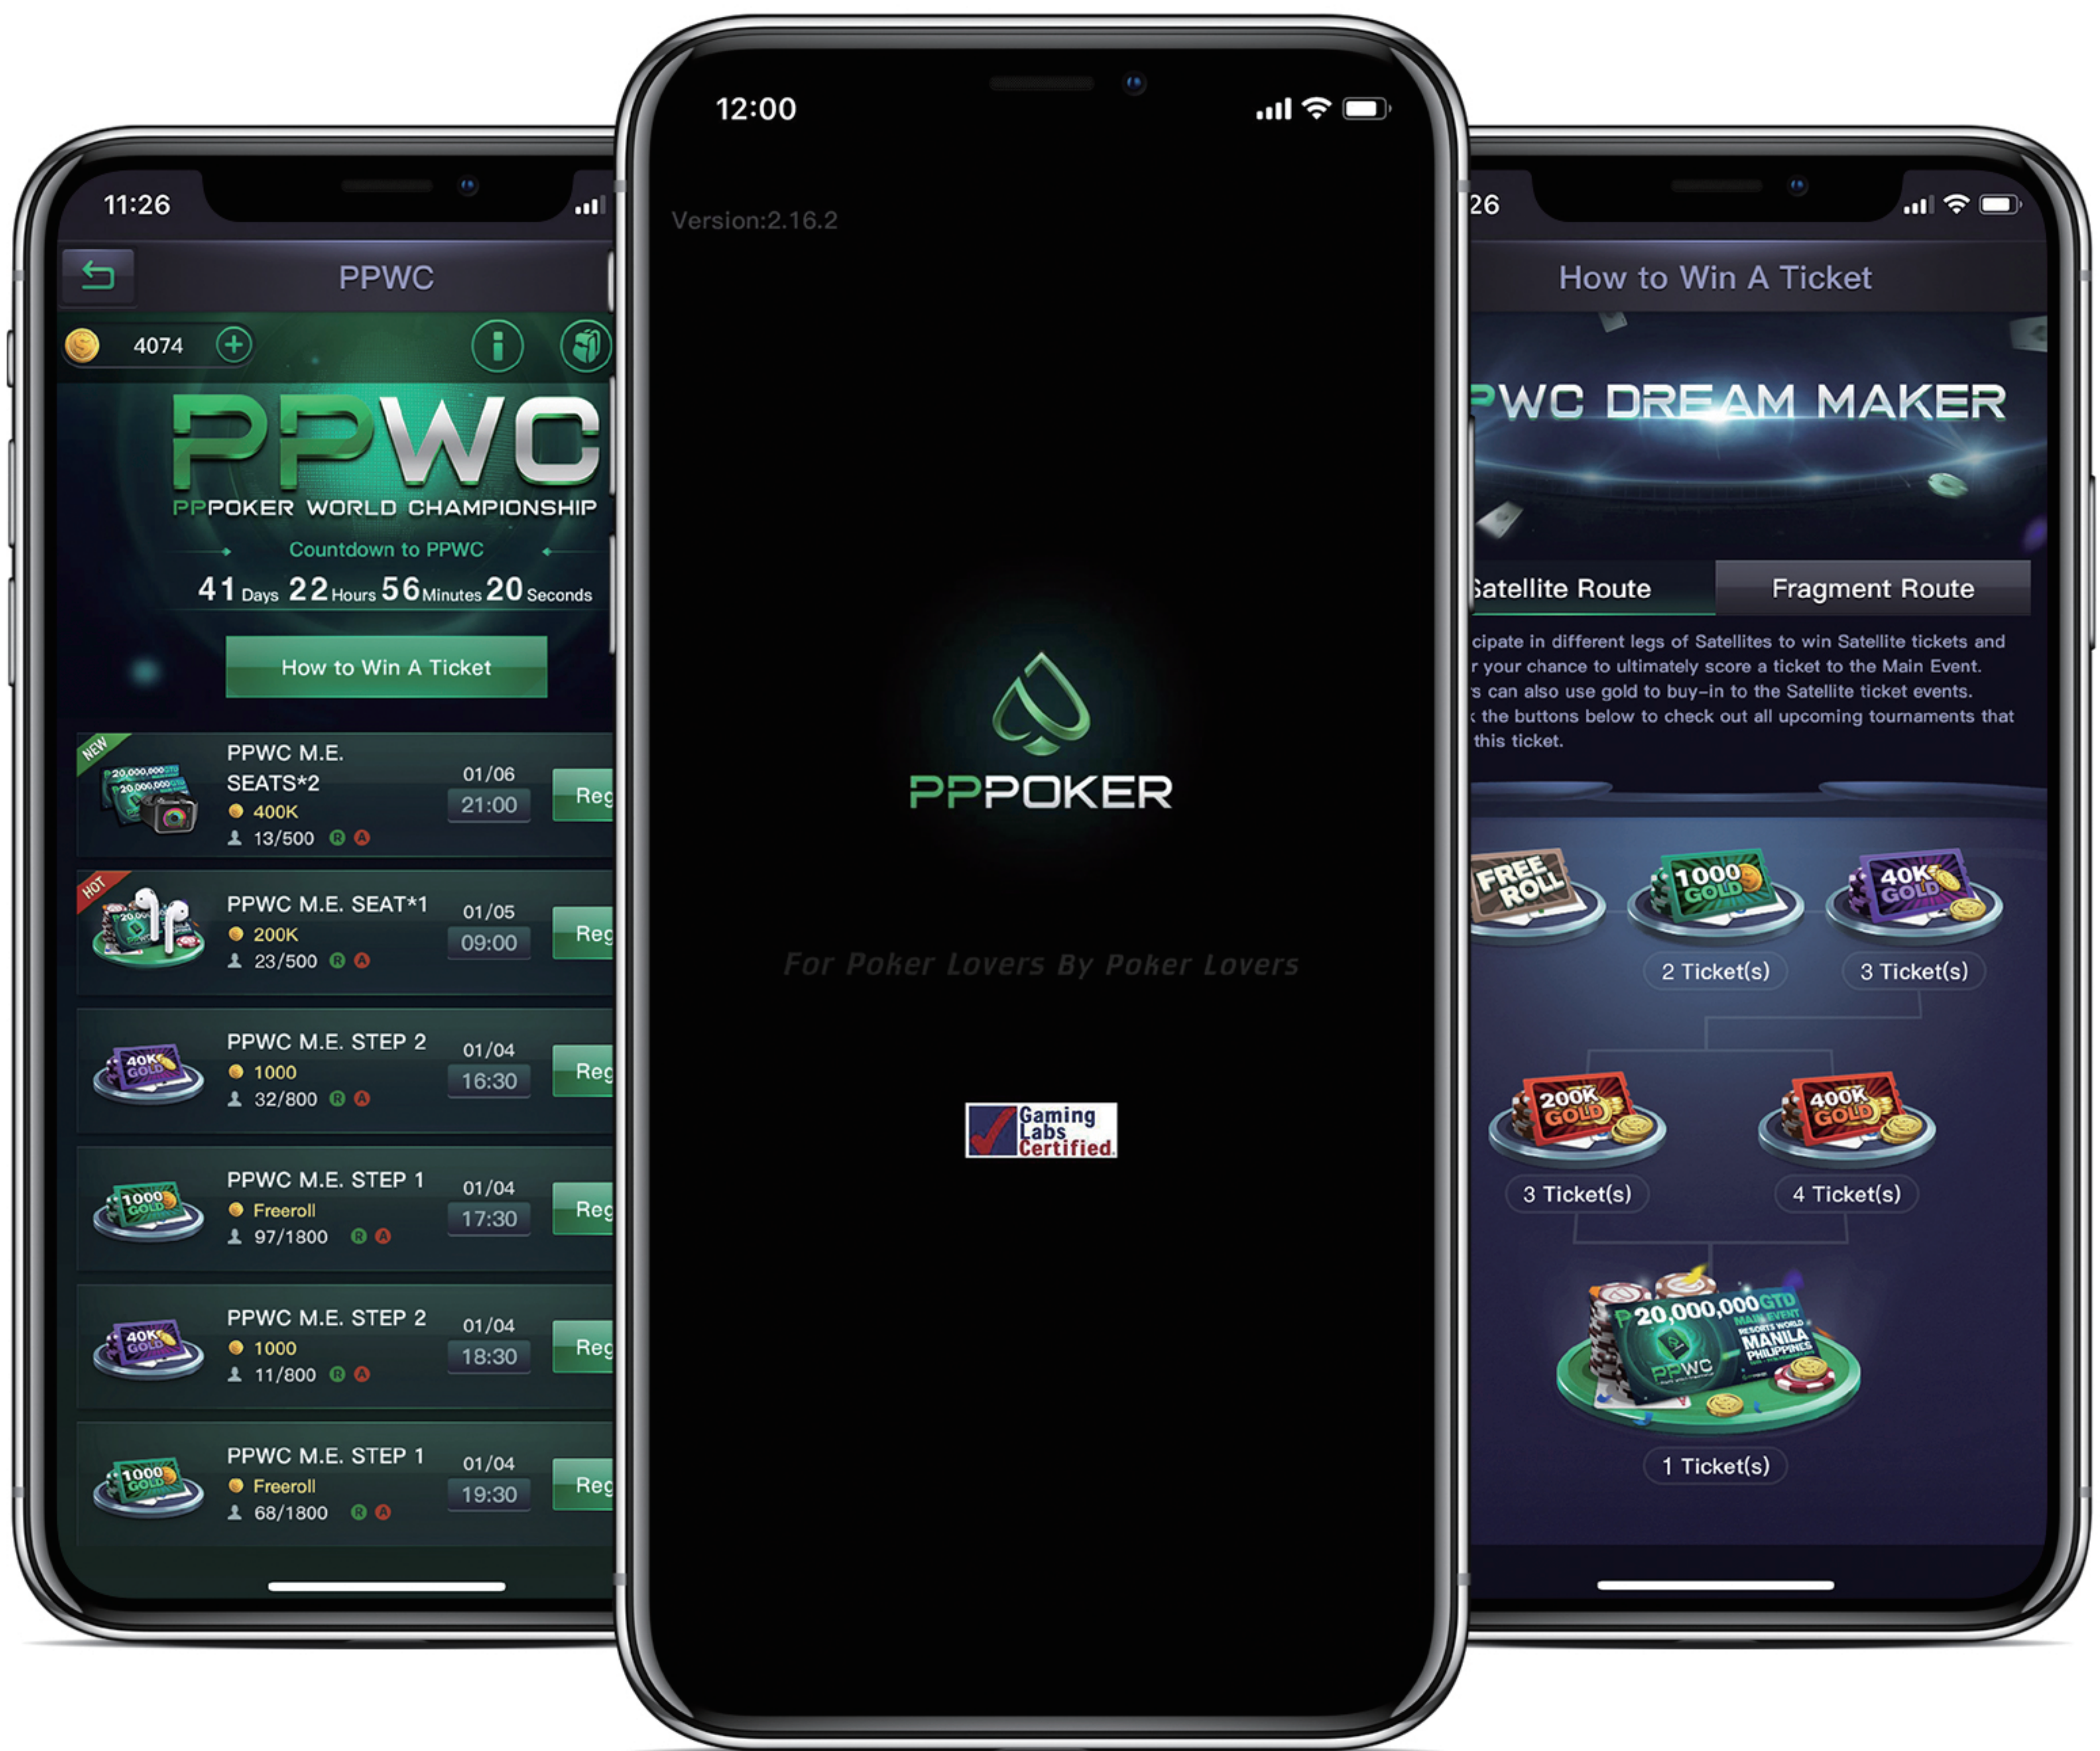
11:26

PPWC

4074

PPWC
PPPOKER WORLD CHAMPIONSHIP
Countdown to PPWC
41 Days 22 Hours 56 Minutes 20 Seconds

How to Win A Ticket

NEW
20,000,000
20,000,000
PPWC M.E. SEATS*2
400K
13/500 R A
01/06
21:00
Reg

HOT
PPWC M.E. SEAT*1
200K
23/500 R A
01/05
09:00
Reg

40K GOLD
PPWC M.E. STEP 2
1000
32/800 R A
01/04
16:30
Reg

1000 GOLD
PPWC M.E. STEP 1
Freeroll
97/1800 R A
01/04
17:30
Reg

40K GOLD
PPWC M.E. STEP 2
1000
11/800 R A
01/04
18:30
Reg

1000 GOLD
PPWC M.E. STEP 1
Freeroll
68/1800 R A
01/04
19:30
Reg

12:00

Version:2.16.2

PPPOKER

For Poker Lovers By Poker Lovers

Gaming Labs Certified

26

How to Win A Ticket

PWC DREAM MAKER

Satellite Route
Fragment Route

cipate in different legs of Satellites to win Satellite tickets and r your chance to ultimately score a ticket to the Main Event. s can also use gold to buy-in to the Satellite ticket events. the buttons below to check out all upcoming tournaments that this ticket.

FREE ROLL
1000 GOLD
2 Ticket(s)
40K GOLD
3 Ticket(s)
200K GOLD
3 Ticket(s)
400K GOLD
4 Ticket(s)
20,000,000 GTD
MAIN EVENT
RESORTS WORLD
MANILA
PHILIPPINES
PPWC
1 Ticket(s)